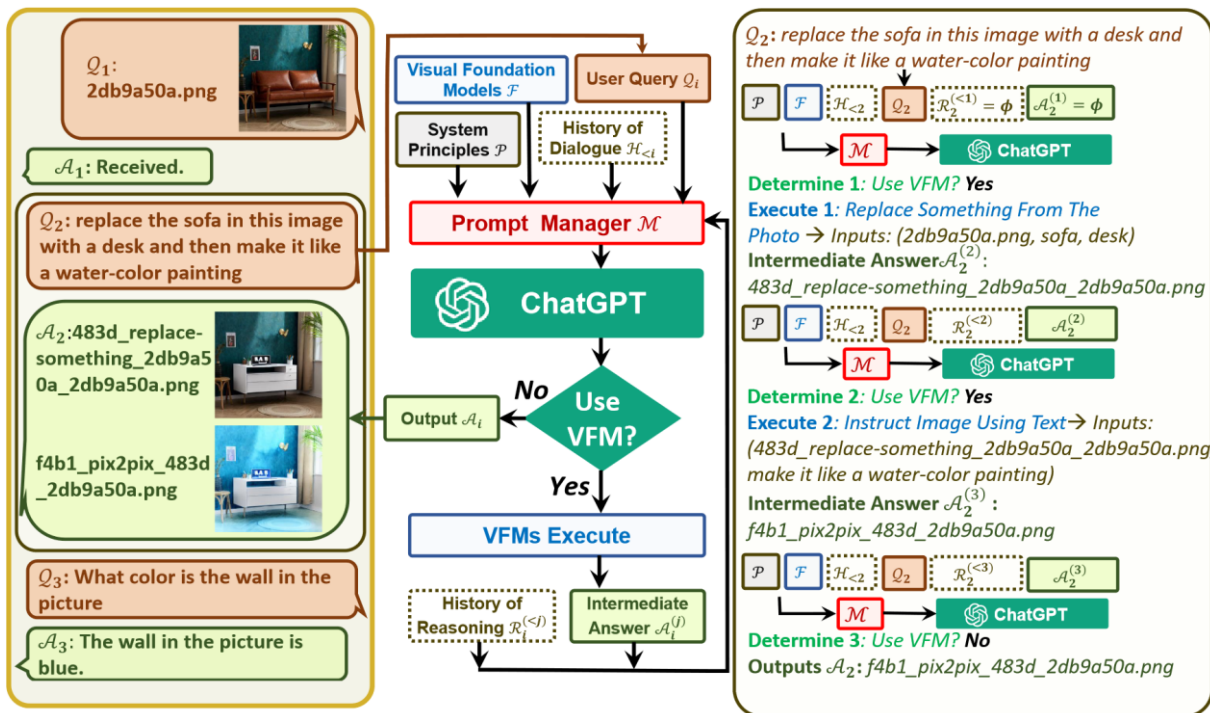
$\mathcal{Q}_1$: 2db9a50a.png

$\mathcal{A}_1$: Received.

$\mathcal{Q}_2$: replace the sofa in this image with a desk and then make it like a water-color painting

$\mathcal{A}_2$:483d_replace-something_2db9a50a_2db9a50a.png

f4b1_pix2pix_483d_2db9a50a.png

$\mathcal{Q}_3$: What color is the wall in the picture

$\mathcal{A}_3$: The wall in the picture is blue.

Visual Foundation Models $\mathcal{F}$

User Query $\mathcal{Q}_i$

System Principles $\mathcal{P}$

History of Dialogue $\mathcal{H}_{<i}$

Prompt Manager $\mathcal{M}$

ChatGPT

Use VFM?

No

Output $\mathcal{A}_i$

Yes

VFMs Execute

History of Reasoning $\mathcal{R}_i^{(<j)}$

Intermediate Answer $\mathcal{A}_i^{(j)}$

$\mathcal{Q}_2$: replace the sofa in this image with a desk and then make it like a water-color painting

$\mathcal{P}$ $\mathcal{F}$ $\mathcal{H}_{<2}$ $\mathcal{Q}_2$ $\mathcal{R}_2^{(<1)} = \phi$ $\mathcal{A}_2^{(1)} = \phi$

$\mathcal{M}$ ChatGPT

Determine 1: Use VFM? Yes

Execute 1: Replace Something From The Photo → Inputs: (2db9a50a.png, sofa, desk)

Intermediate Answer $\mathcal{A}_2^{(2)}$: 483d_replace-something_2db9a50a_2db9a50a.png

$\mathcal{P}$ $\mathcal{F}$ $\mathcal{H}_{<2}$ $\mathcal{Q}_2$ $\mathcal{R}_2^{(<2)}$ $\mathcal{A}_2^{(2)}$

$\mathcal{M}$ ChatGPT

Determine 2: Use VFM? Yes

Execute 2: Instruct Image Using Text → Inputs: (483d_replace-something_2db9a50a_2db9a50a.png make it like a water-color painting)

Intermediate Answer $\mathcal{A}_2^{(3)}$ : f4b1_pix2pix_483d_2db9a50a.png

$\mathcal{P}$ $\mathcal{F}$ $\mathcal{H}_{<2}$ $\mathcal{Q}_2$ $\mathcal{R}_2^{(<3)}$ $\mathcal{A}_2^{(3)}$

$\mathcal{M}$ ChatGPT

Determine 3: Use VFM? No

Outputs $\mathcal{A}_2$: f4b1_pix2pix_483d_2db9a50a.png